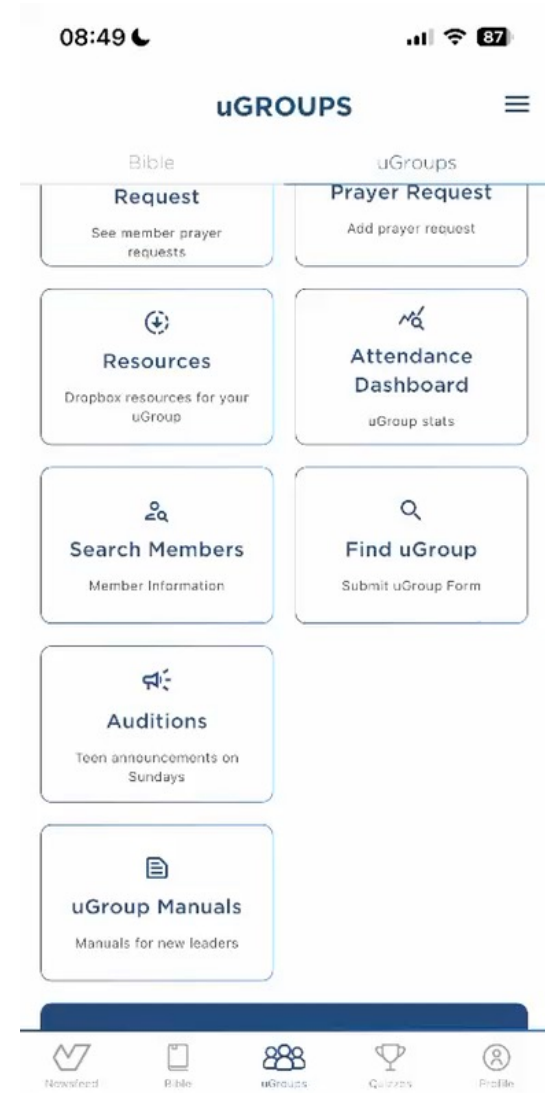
08:49

87

uGROUPS

Bible

uGroups

Request

See member prayer requests

Prayer Request

Add prayer request

Resources

Dropbox resources for your uGroup

Attendance Dashboard

uGroup stats

Search Members

Member Information

Find uGroup

Submit uGroup Form

Auditions

Teen announcements on Sundays

uGroup Manuals

Manuals for new leaders

Newsfeed

Bible

uGroups

Quizzes

Profile